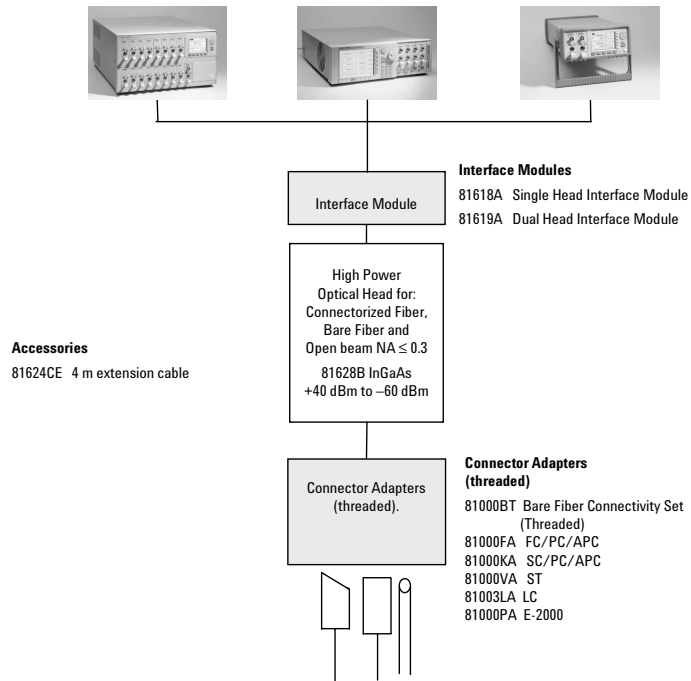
Interface Modules

81618A Single Head Interface Module

81619A Dual Head Interface Module

Interface Module

High Power Optical Head for: Connectorized Fiber, Bare Fiber and Open beam NA $\leq$ 0.3

81628B InGaAs +40 dBm to –60 dBm

Accessories

81624CE 4 m extension cable

Connector Adapters (threaded).

Connector Adapters (threaded)

81000BT Bare Fiber Connectivity Set (Threaded)
81000FA FC/PC/APC
81000KA SC/PC/APC
81000VA ST
81003LA LC
81000PA E-2000